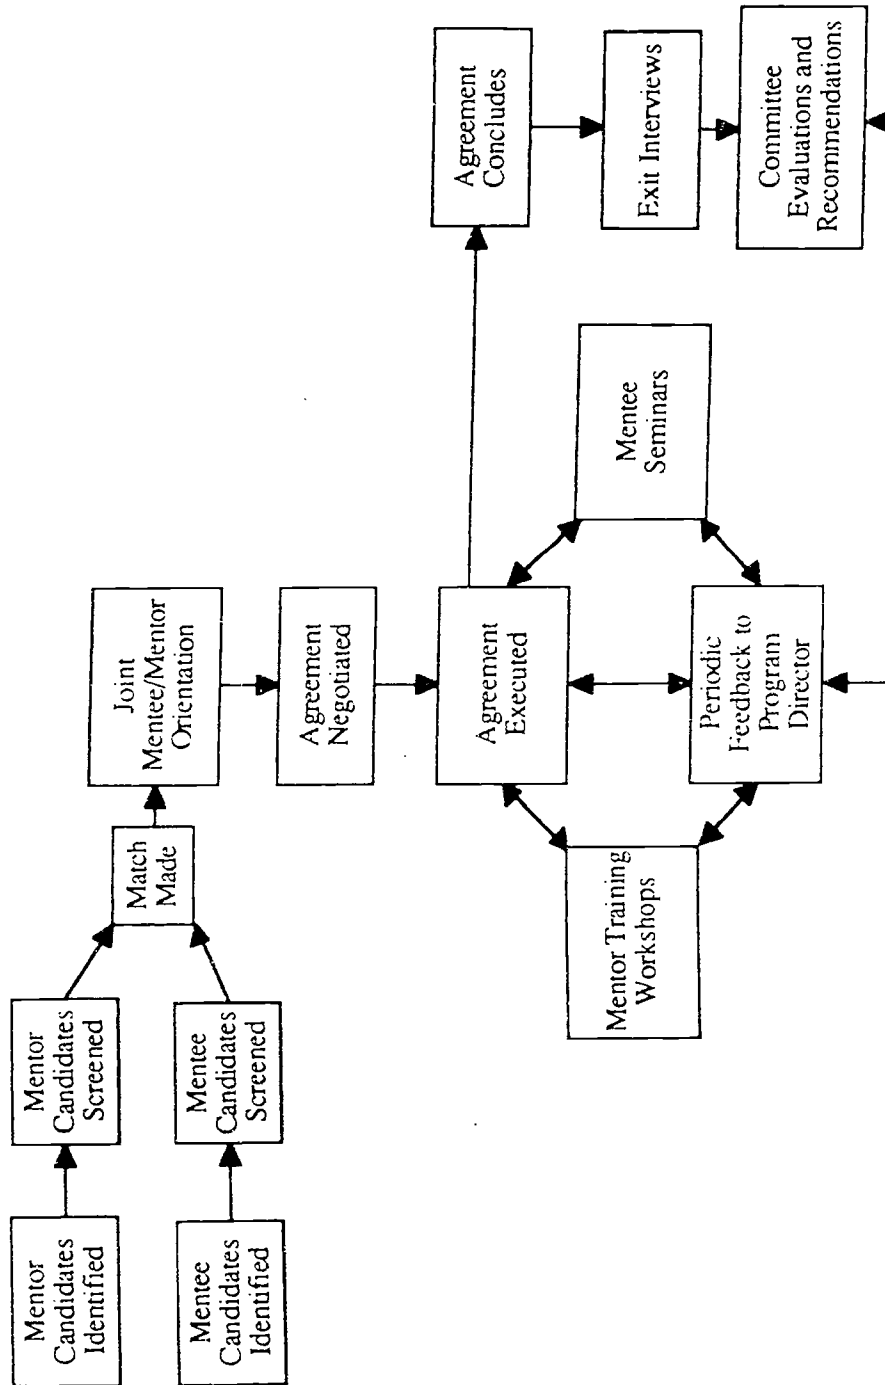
Mentor Candidates Identified

Mentor Candidates Screened

Mentee Candidates Identified

Mentee Candidates Screened

Match Made

Joint Mentee/Mentor Orientation

Agreement Negotiated

Agreement Executed

Mentor Training Workshops

Periodic Feedback to Program Director

Mentee Seminars

Agreement Concludes

Exit Interviews

Committee Evaluations and Recommendations